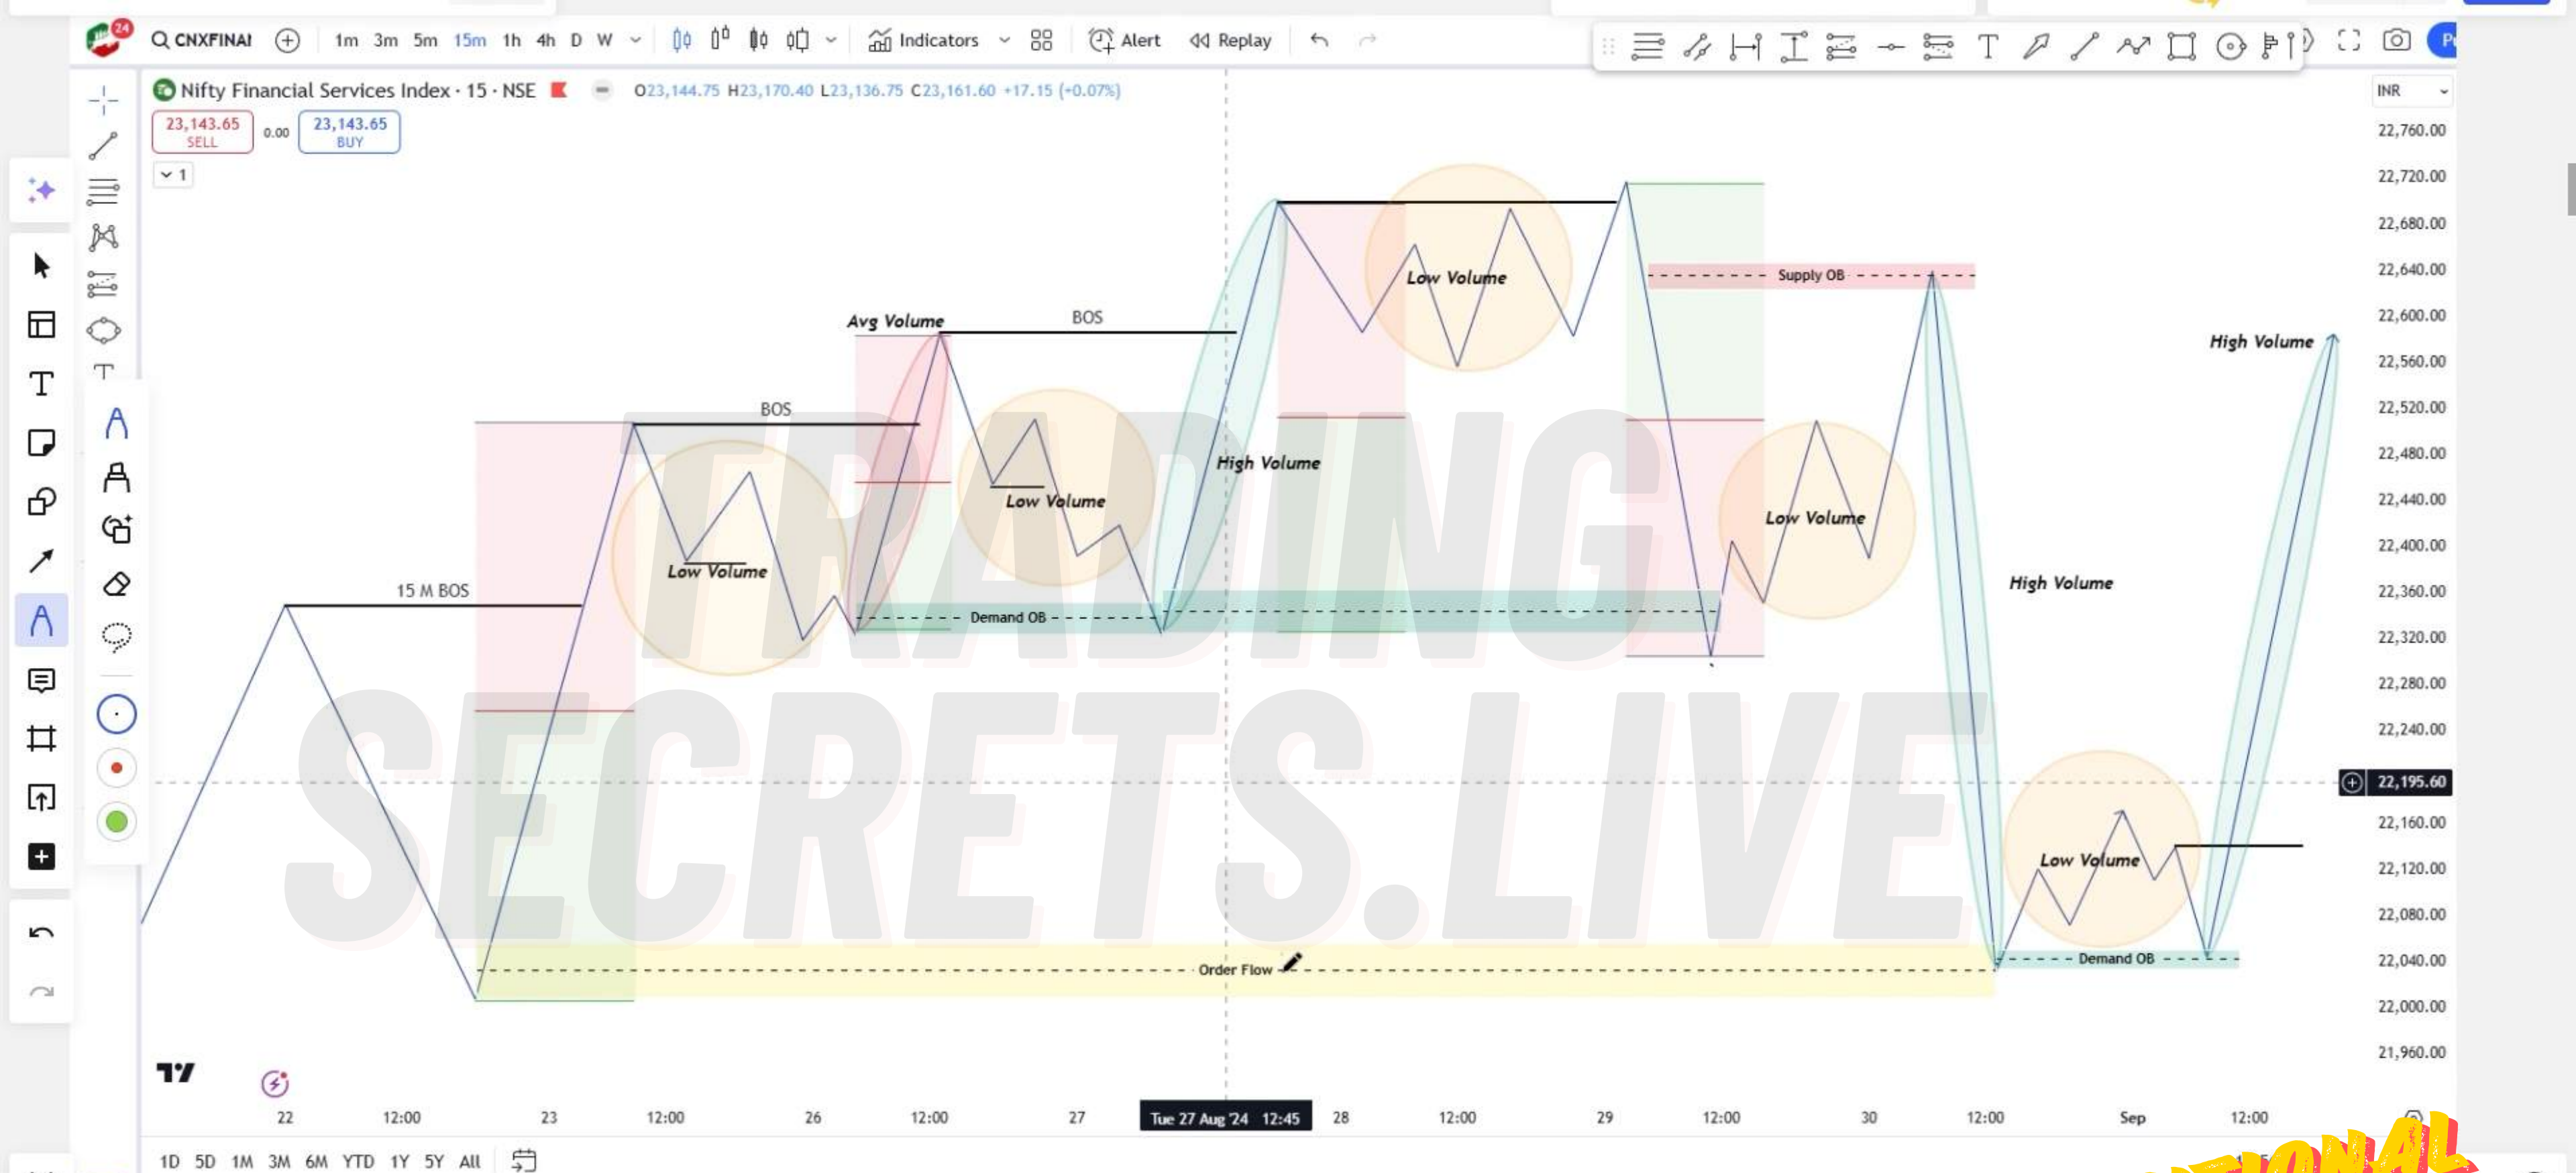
24
CNXFINAI
1m 3m 5m 15m 1h 4h D W
Indicators
Alert
Replay
Nifty Financial Services Index · 15 · NSE
O23,144.75 H23,170.40 L23,136.75 C23,161.60 +17.15 (+0.07%)
23,143.65 SELL
0.00
23,143.65 BUY
1
INR
22,760.00
22,720.00
22,680.00
22,640.00
22,600.00
22,560.00
22,520.00
22,480.00
22,440.00
22,400.00
22,360.00
22,320.00
22,280.00
22,240.00
22,195.60
22,160.00
22,120.00
22,080.00
22,040.00
22,000.00
21,960.00
Avg Volume
BOS
BOS
Low Volume
Supply OB
High Volume
High Volume
Low Volume
Low Volume
Low Volume
15 M BOS
Demand OB
High Volume
Low Volume
Demand OB
Order Flow
TRADING SECRETS.LIVE
22
12:00
23
12:00
26
12:00
27
Tue 27 Aug '24 12:45
28
12:00
29
12:00
30
12:00
Sep
12:00
1D 5D 1M 3M 6M YTD 1Y 5Y All